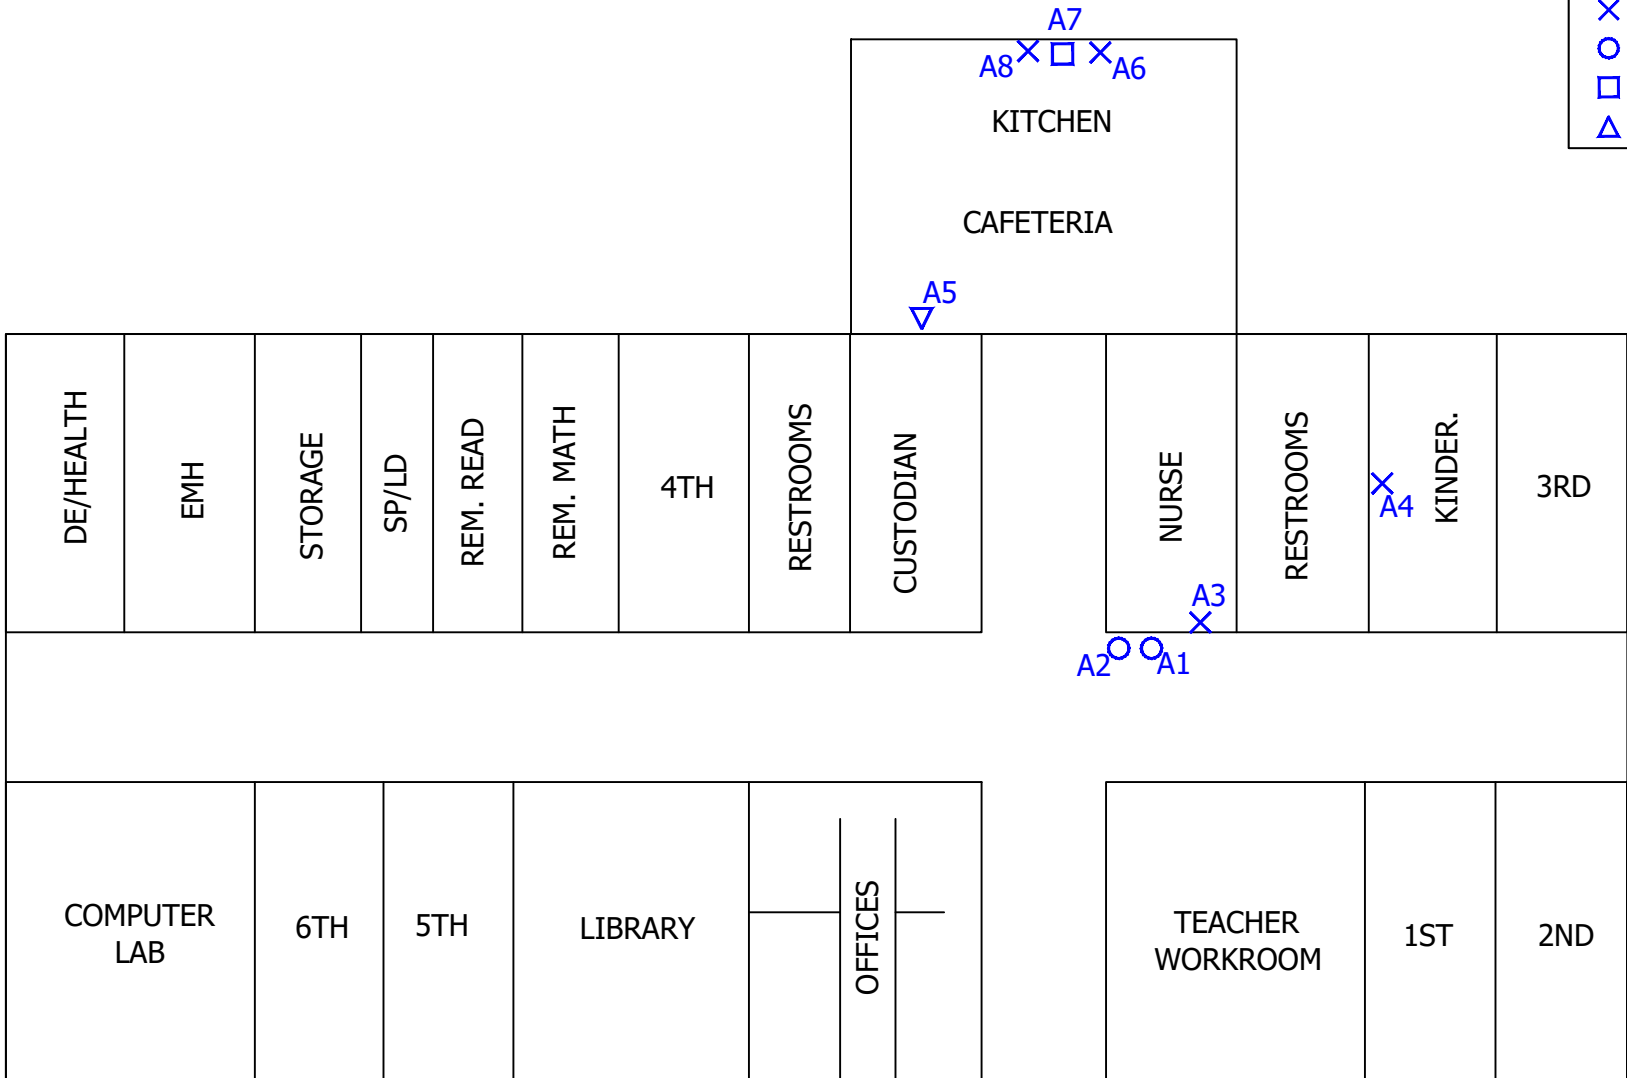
A7
A8
A6
KITCHEN
CAFETERIA
A5
DE/HEALTH
EMH
STORAGE
SP/LD
REM. READ
REM. MATH
4TH
RESTROOMS
CUSTODIAN
NURSE
RESTROOMS
A4
KINDER.
3RD
A3
A2
A1
COMPUTER LAB
6TH
5TH
LIBRARY
OFFICES
TEACHER WORKROOM
1ST
2ND